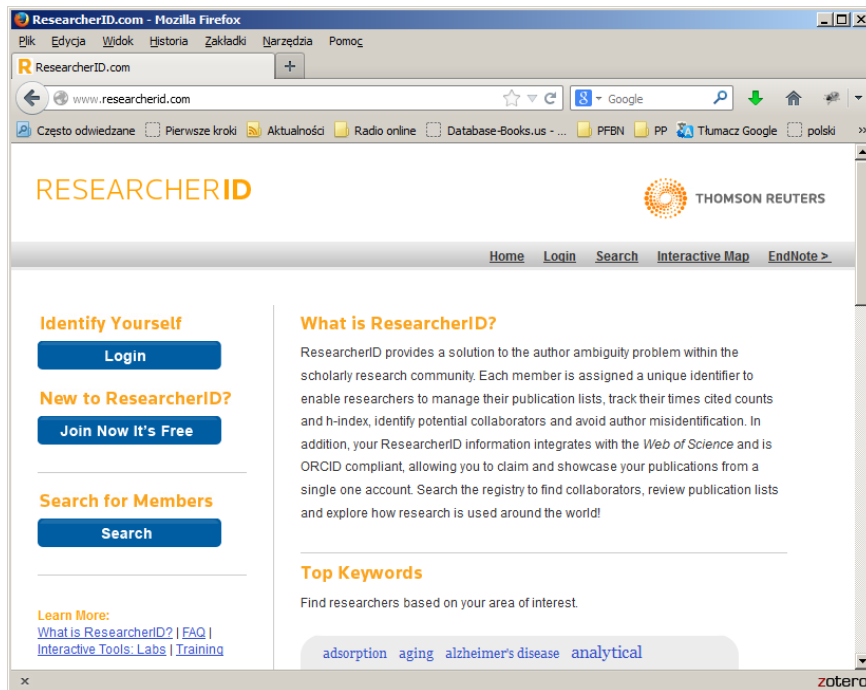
ResearcherID.com - Mozilla Firefox

Plik Edycja Widok Historia Zakładki Narzędzia Pomoc

ResearcherID.com

www.researcherid.com

Google

Często odwiedzane Pierwsze kroki Aktualności Radio online Database-Books.us - ... PFBN PP Tłumacz Google polski

RESEARCHERID

THOMSON REUTERS

Home Login Search Interactive Map EndNote >

Identify Yourself

Login

New to ResearcherID?

Join Now It's Free

Search for Members

Search

Learn More:
What is ResearcherID? | FAQ | Interactive Tools: Labs | Training

What is ResearcherID?

ResearcherID provides a solution to the author ambiguity problem within the scholarly research community. Each member is assigned a unique identifier to enable researchers to manage their publication lists, track their times cited counts and h-index, identify potential collaborators and avoid author misidentification. In addition, your ResearcherID information integrates with the Web of Science and is ORCID compliant, allowing you to claim and showcase your publications from a single one account. Search the registry to find collaborators, review publication lists and explore how research is used around the world!

Top Keywords

Find researchers based on your area of interest.

adsorption aging alzheimer's disease analytical

zotero